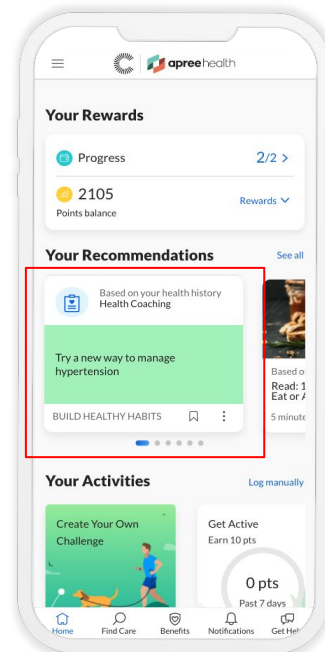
apreehealth

Your Rewards

Progress 2/2 >

2105
Points balance

Rewards

Your Recommendations See all

Based on your health history
Health Coaching

Try a new way to manage hypertension

BUILD HEALTHY HABITS

Based o
Read: 1
Eat or A
5 minute

Your Activities Log manually

Create Your Own Challenge

Get Active
Earn 10 pts

0 pts
Past 7 days

Home Find Care Benefits Notifications Get He